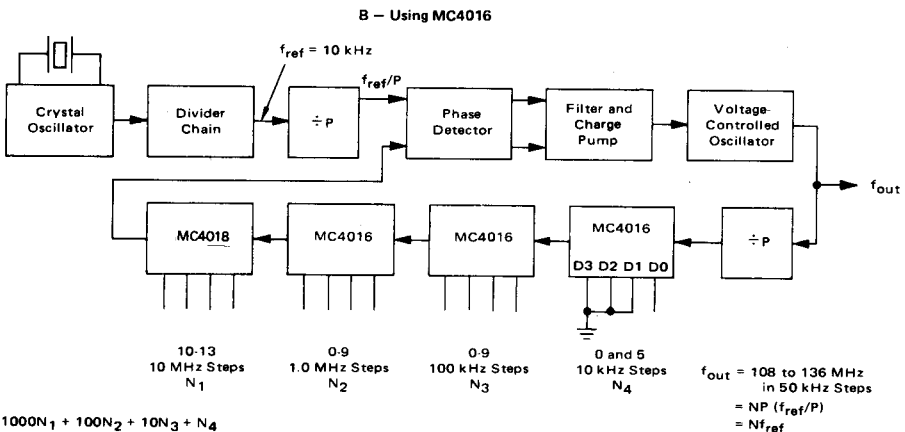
B – Using MC4016

$f_{ref}$ = 10 kHz

Crystal Oscillator

Divider Chain

÷ P

$f_{ref}/P$

Phase Detector

Filter and Charge Pump

Voltage-Controlled Oscillator

$f_{out}$

MC4018

MC4016

MC4016

MC4016

D3 D2 D1 D0

÷ P

10-13
10 MHz Steps
$N_1$

0-9
1.0 MHz Steps
$N_2$

0-9
100 kHz Steps
$N_3$

0 and 5
10 kHz Steps
$N_4$

$f_{out}$ = 108 to 136 MHz in 50 kHz Steps
= NP ($f_{ref}/P$)
= $Nf_{ref}$

$1000N_1 + 100N_2 + 10N_3 + N_4$